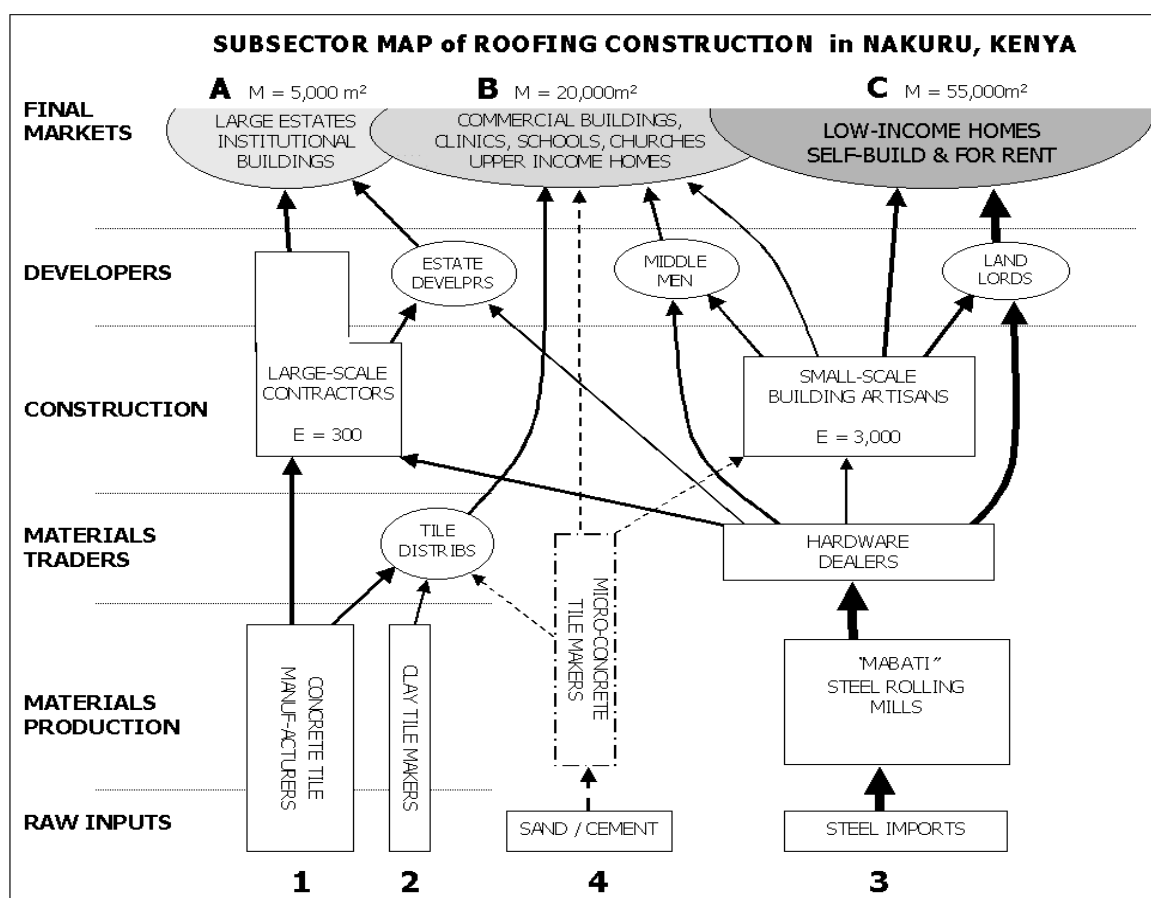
SUBSECTOR MAP of ROOFING CONSTRUCTION in NAKURU, KENYA

FINAL MARKETS

A M = 5,000 m²
LARGE ESTATES INSTITUTIONAL BUILDINGS

B M = 20,000m²
COMMERCIAL BUILDINGS, CLINICS, SCHOOLS, CHURCHES UPPER INCOME HOMES

C M = 55,000m²
LOW-INCOME HOMES SELF-BUILD & FOR RENT

DEVELOPERS

ESTATE DEVELPRS

MIDDLE MEN

LAND LORDS

CONSTRUCTION

LARGE-SCALE CONTRACTORS
E = 300

SMALL-SCALE BUILDING ARTISANS
E = 3,000

MATERIALS TRADERS

TILE DISTRIBS

HARDWARE DEALERS

MATERIALS PRODUCTION

CONCRETE TILE MANUF-ACTURERS

CLAY TILE MAKERS

MICRO-CONCRETE TILE MAKERS

"MABATI" STEEL ROLLING MILLS

RAW INPUTS

SAND / CEMENT

STEEL IMPORTS

1 2 4 3